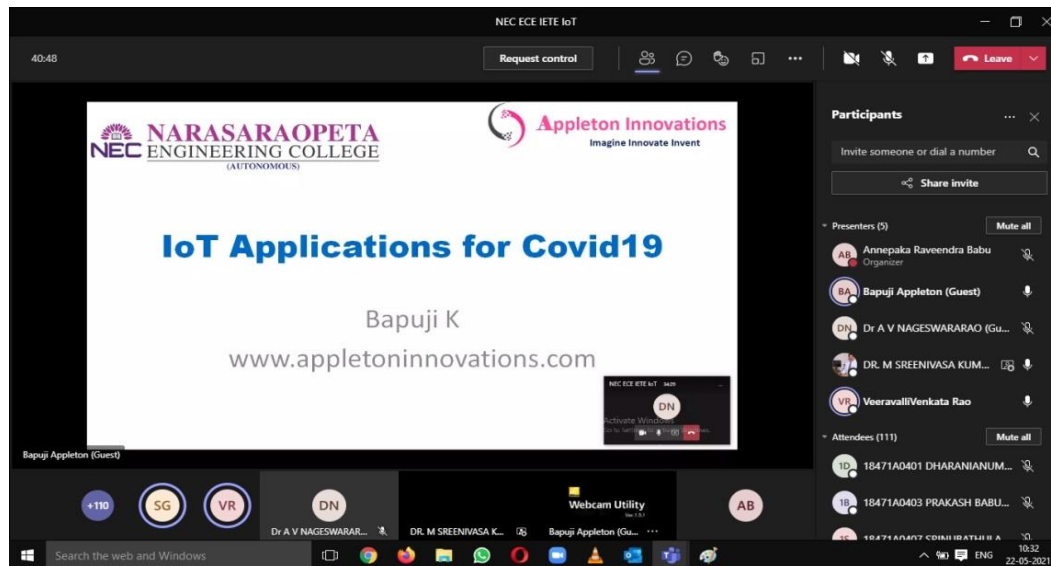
NEC ECE IETE IoT

40:48

Request control

Leave

NEC NARASARAOPETA ENGINEERING COLLEGE (AUTONOMOUS)

Appleton Innovations
Imagine Innovate Invent

IoT Applications for Covid19

Bapuji K
www.appletoninnovations.com

NEC ECE IETE IoT 34:29

DN

Activate Windows

Bapuji Appleton (Guest)

Participants

Invite someone or dial a number

Share invite

Presenters (5)

Mute all

AB Annepaka Raveendra Babu
Organizer

BA Bapuji Appleton (Guest)

DN Dr A V NAGESWARARAO (Gu...

DR. M SREENIVASA KUM...

VR VeeravalliVenkata Rao

Attendees (111)

Mute all

1D 18471A0401 DHARANIANUM...

1B 18471A0403 PRAKASH BABU...

1S 18471A0407 SRINUBATHULA...

+110

SG

VR

DN
Dr A V NAGESWARAR...

DR. M SREENIVASA K...

Webcam Utility

Bapuji Appleton (Gu...

AB

Search the web and Windows

ENG

10:32
22-05-2021